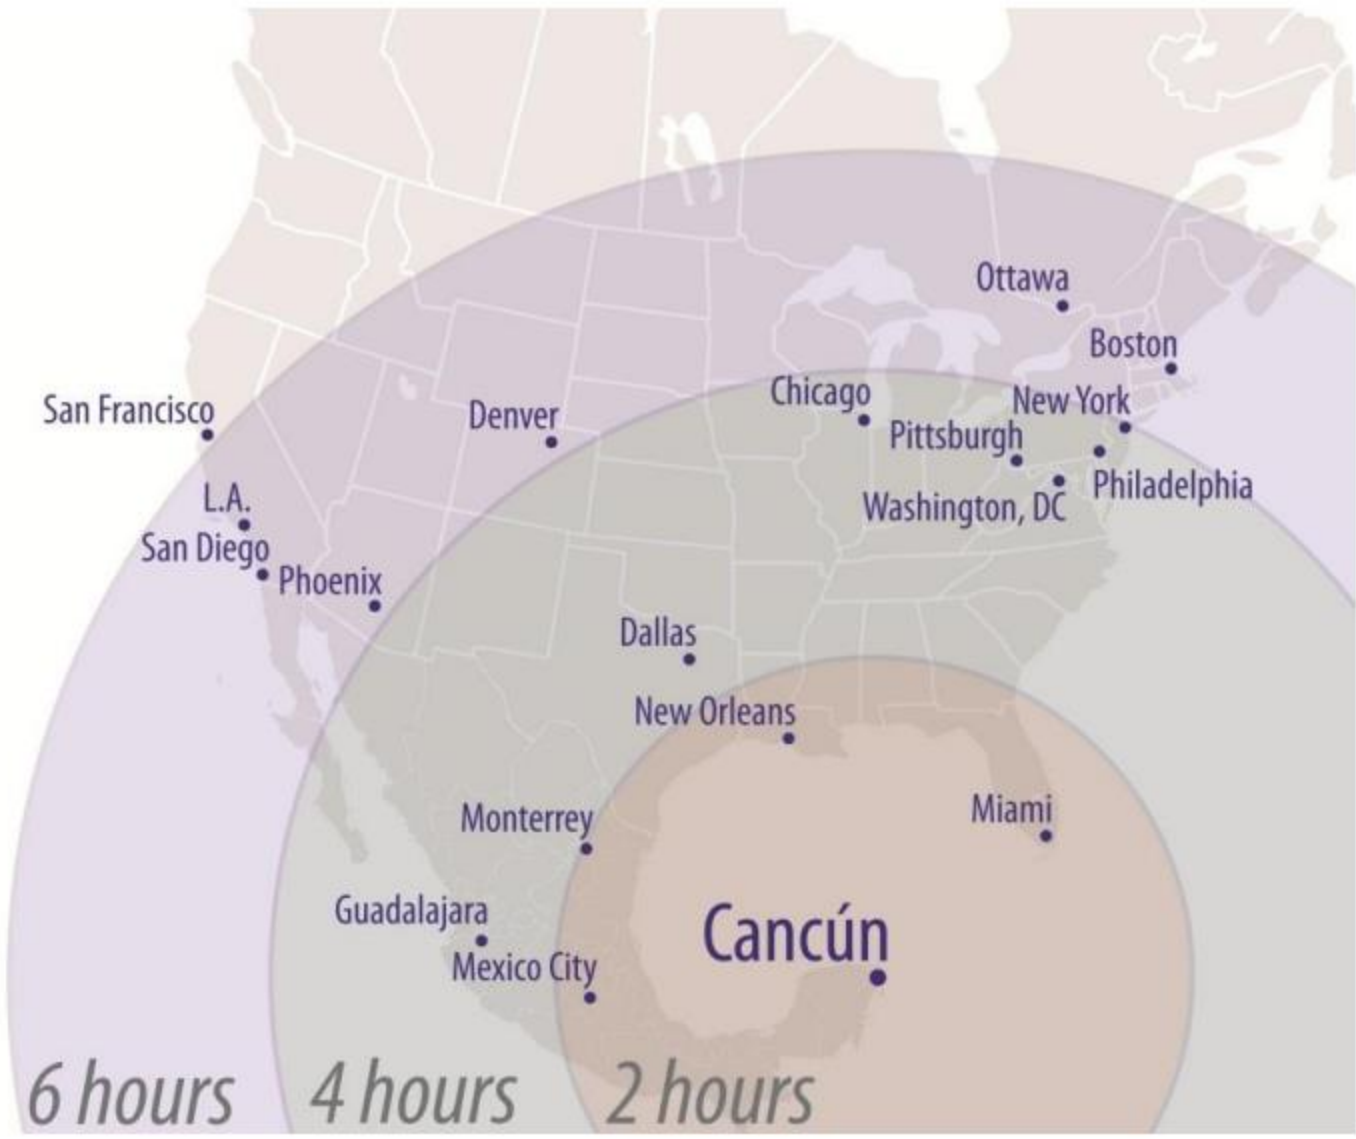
Ottawa
Boston
San Francisco
Denver
Chicago
New York
Pittsburgh
Philadelphia
Washington, DC
L.A.
San Diego
Phoenix
Dallas
New Orleans
Monterrey
Miami
Guadalajara
Mexico City
Cancún
6 hours
4 hours
2 hours